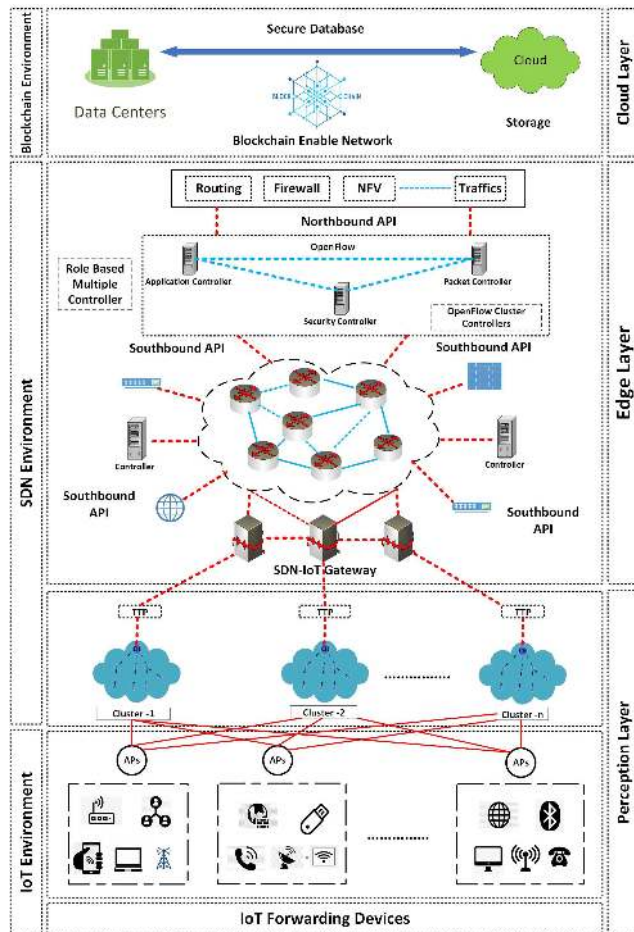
Blockchain Environment

Secure Database

Cloud

Data Centers

BLOCK CHAIN

Blockchain Enable Network

Storage

Cloud Layer

SDN Environment

Routing

Firewall

NFV

Traffics

Northbound API

OpenFlow

Role Based Multiple Controller

Application Controller

Packet Controller

Security Controller

OpenFlow Cluster Controllers

Southbound API

Southbound API

Edge Layer

Controller

Controller

Southbound API

Southbound API

SDN-IoT Gateway

TTP

TTP

TTP

Cluster -1

Cluster -2

Cluster -n

Perception Layer

IoT Environment

APs

APs

APs

IoT Forwarding Devices